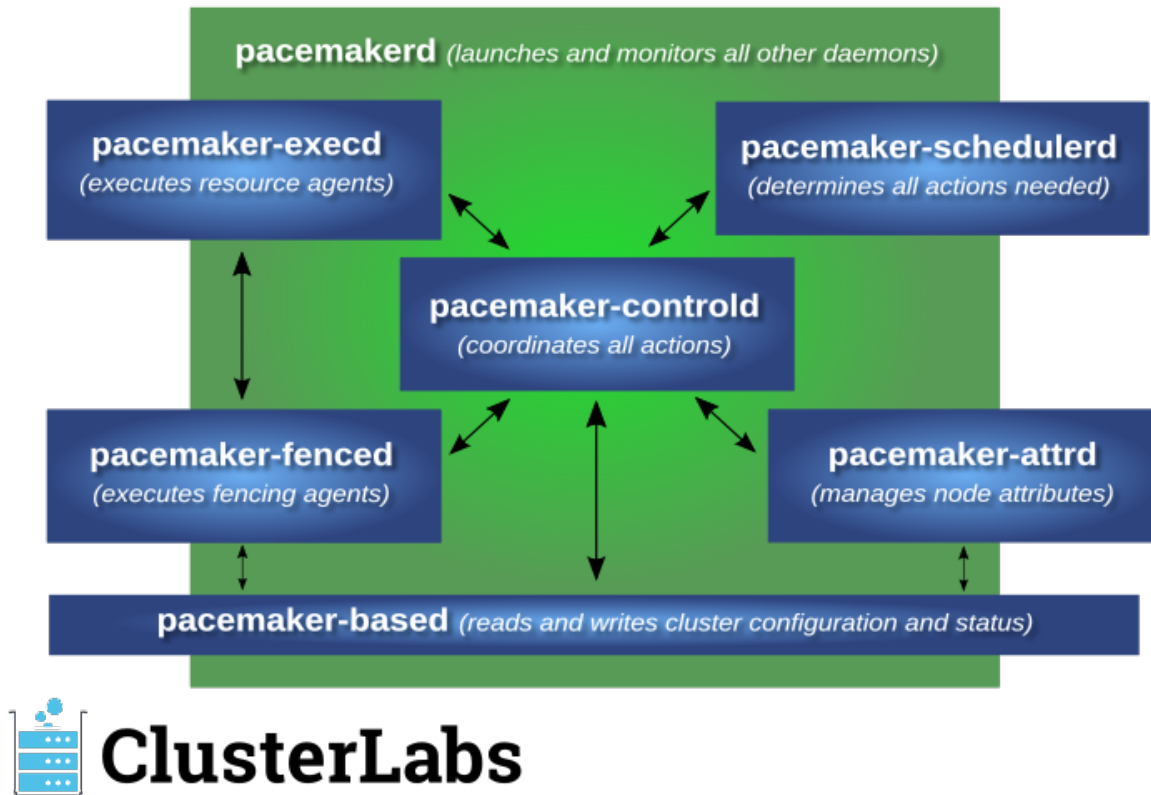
pacemakerd (launches and monitors all other daemons)

pacemaker-execd
(executes resource agents)

pacemaker-schedulerd
(determines all actions needed)

pacemaker-controld
(coordinates all actions)

pacemaker-fenced
(executes fencing agents)

pacemaker-attrd
(manages node attributes)

pacemaker-based (reads and writes cluster configuration and status)

ClusterLabs